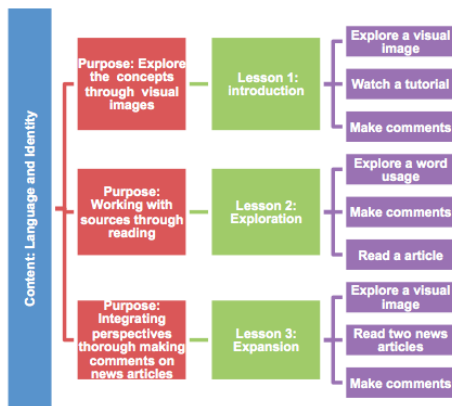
Content: Language and Identity

Purpose: Explore the concepts through visual images

Lesson 1: Introduction

Explore a visual image

Watch a tutorial

Make comments

Purpose: Working with sources through reading

Lesson 2: Exploration

Explore a word usage

Make comments

Read a article

Purpose: Integrating perspectives thorough making comments on news articles

Lesson 3: Expansion

Explore a visual image

Read two news articles

Make comments